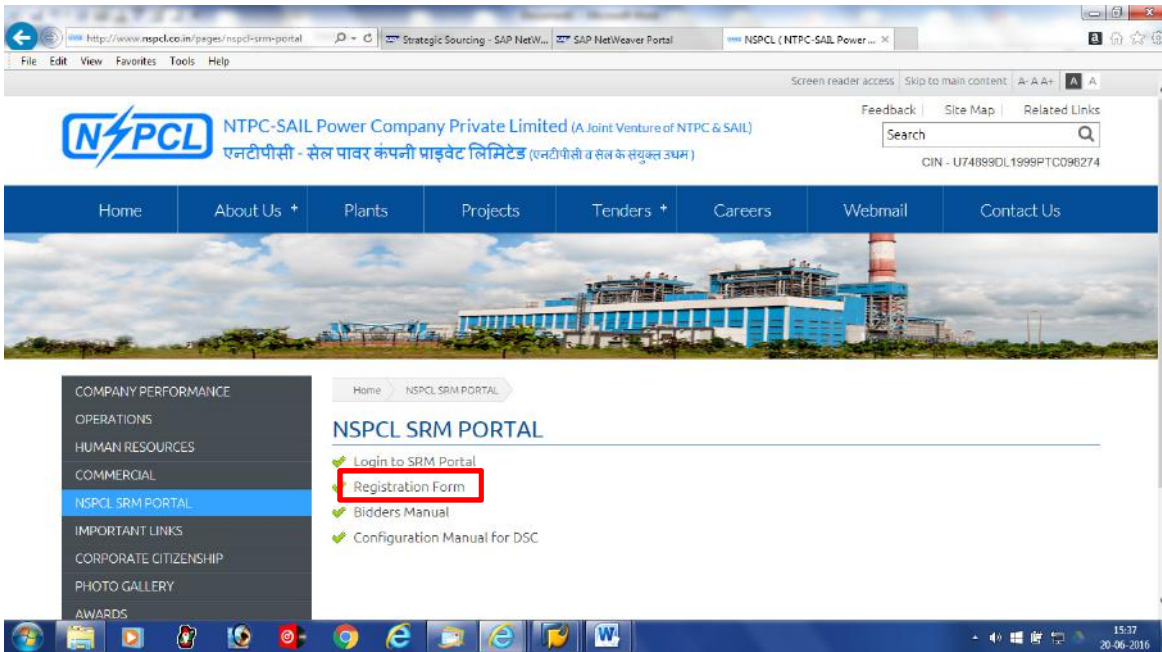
http://www.nspcl.co.in/pages/nspcl-srm-portal
Strategic Sourcing - SAP NetW...
SAP NetWeaver Portal
NSPCL ( NTPC-SAIL Power ...

File Edit View Favorites Tools Help

Screen reader access | Skip to main content | A- A A+ | A A

N PCL
NTPC-SAIL Power Company Private Limited (A Joint Venture of NTPC & SAIL)
एनटीपीसी - सेल पावर कंपनी प्राइवेट लिमिटेड (एनटीपीसी व सेल के संयुक्त उधम)

Feedback | Site Map | Related Links
Search
CIN - U74899DL1999PTC098274

Home | About Us + | Plants | Projects | Tenders + | Careers | Webmail | Contact Us

COMPANY PERFORMANCE
OPERATIONS
HUMAN RESOURCES
COMMERCIAL
NSPCL SRM PORTAL
IMPORTANT LINKS
CORPORATE CITIZENSHIP
PHOTO GALLERY
AWARDS

Home > NSPCL SRM PORTAL

NSPCL SRM PORTAL

Login to SRM Portal
Registration Form
Bidders Manual
Configuration Manual for DSC

15:37
20-06-2016